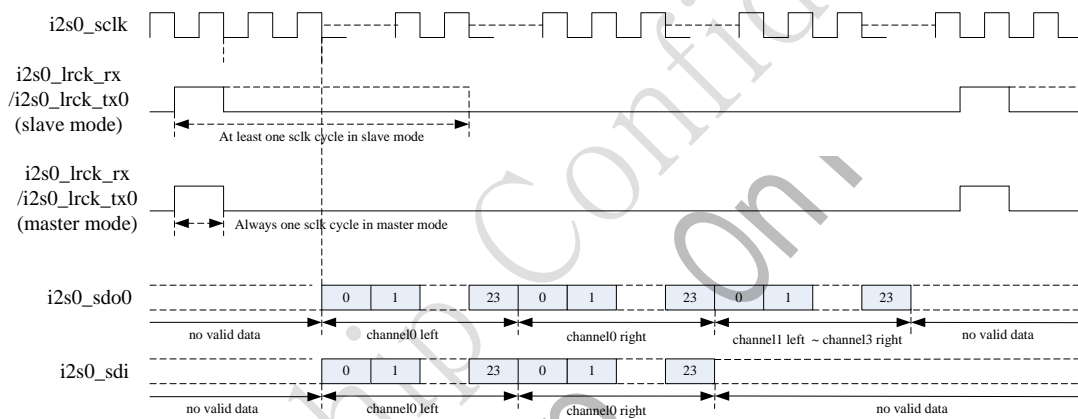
i2s0_sclk

i2s0_lrck_rx
/i2s0_lrck_tx0
(slave mode)

At least one sclk cycle in slave mode

i2s0_lrck_rx
/i2s0_lrck_tx0
(master mode)

Always one sclk cycle in master mode

i2s0_sdo0

0 1 23 0 1 23 0 1 23

no valid data
channel0 left
channel0 right
channel1 left ~ channel3 right
no valid data

i2s0_sdi

0 1 23 0 1 23

no valid data
channel0 left
channel0 right
no valid data